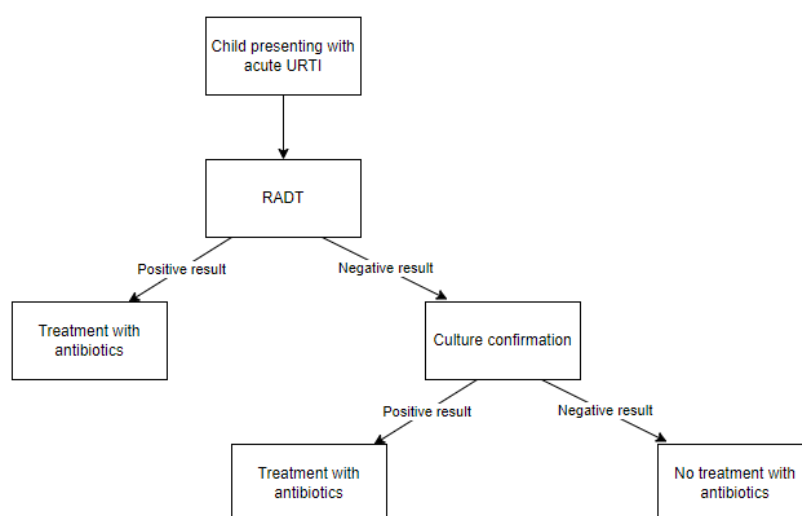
Child presenting with acute URTI

RADT

Positive result

Negative result

Treatment with antibiotics

Culture confirmation

Positive result

Negative result

Treatment with antibiotics

No treatment with antibiotics